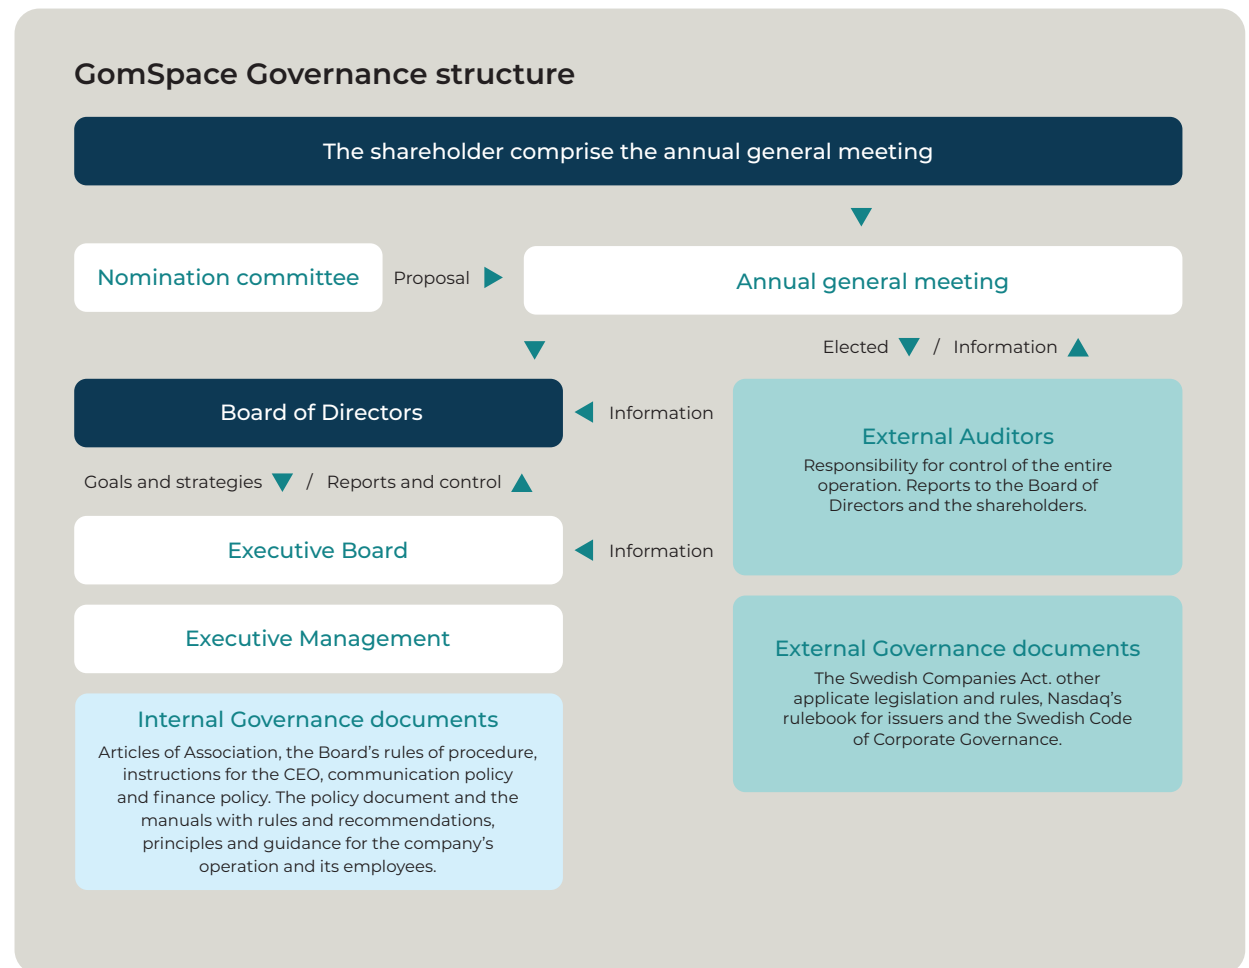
GomSpace Governance structure

The shareholder comprise the annual general meeting

Nomination committee

Proposal

Annual general meeting

Elected / Information

Board of Directors

Information

External Auditors

Responsibility for control of the entire operation. Reports to the Board of Directors and the shareholders.

Goals and strategies / Reports and control

Executive Board

Information

Executive Management

External Governance documents

The Swedish Companies Act. other applicate legislation and rules, Nasdaq's rulebook for issuers and the Swedish Code of Corporate Governance.

Internal Governance documents

Articles of Association, the Board's rules of procedure, instructions for the CEO, communication policy and finance policy. The policy document and the manuals with rules and recommendations, principles and guidance for the company's operation and its employees.